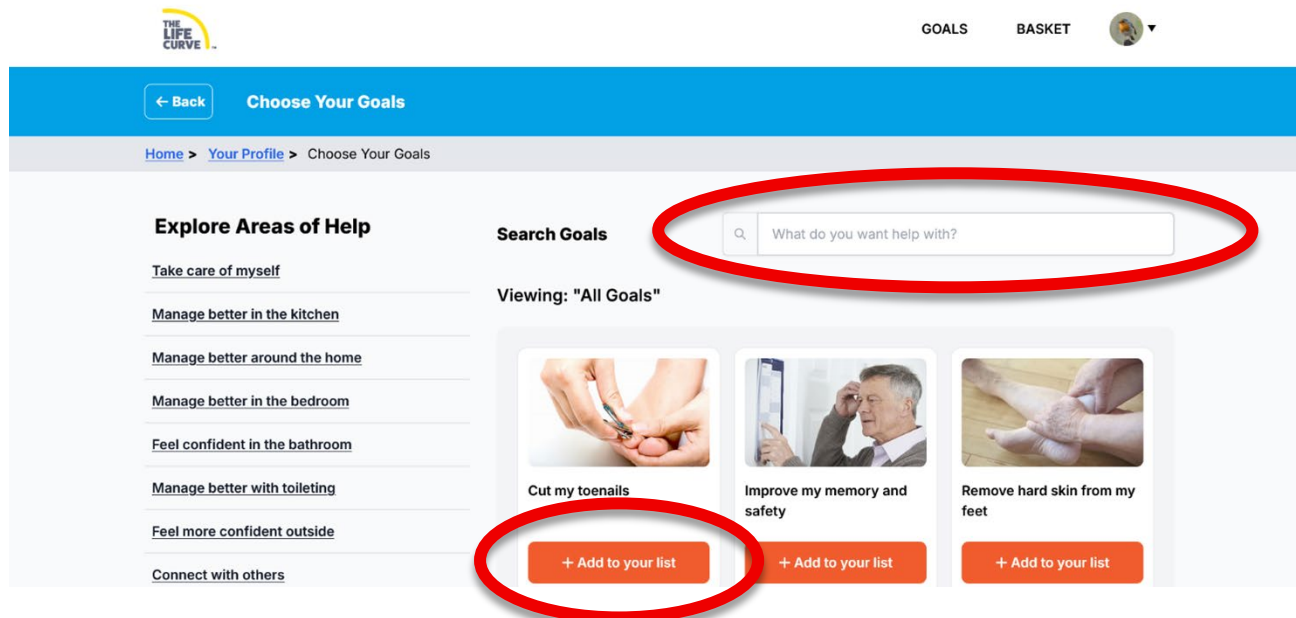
THE LIFE CURVE™

GOALS BASKET

← Back Choose Your Goals

Home > Your Profile > Choose Your Goals

Explore Areas of Help

Take care of myself

Manage better in the kitchen

Manage better around the home

Manage better in the bedroom

Feel confident in the bathroom

Manage better with toileting

Feel more confident outside

Connect with others

Search Goals

What do you want help with?

Viewing: "All Goals"

Cut my toenails

+ Add to your list

Improve my memory and safety

+ Add to your list

Remove hard skin from my feet

+ Add to your list